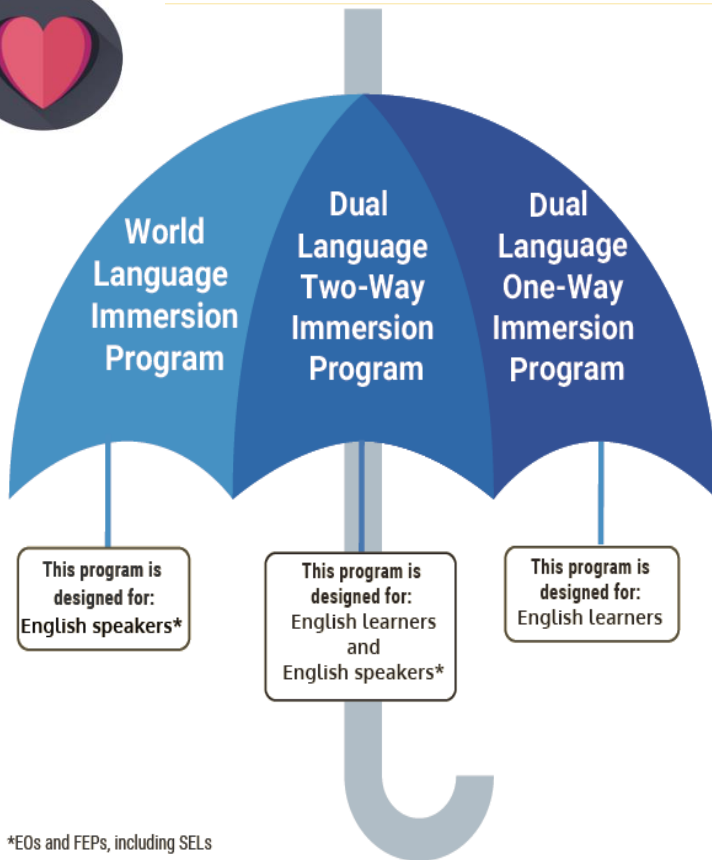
World Language Immersion Program

Dual Language Two-Way Immersion Program

Dual Language One-Way Immersion Program

This program is designed for:
English speakers*

This program is designed for:
English learners and English speakers*

This program is designed for:
English learners

*EOs and FEPs, including SELs